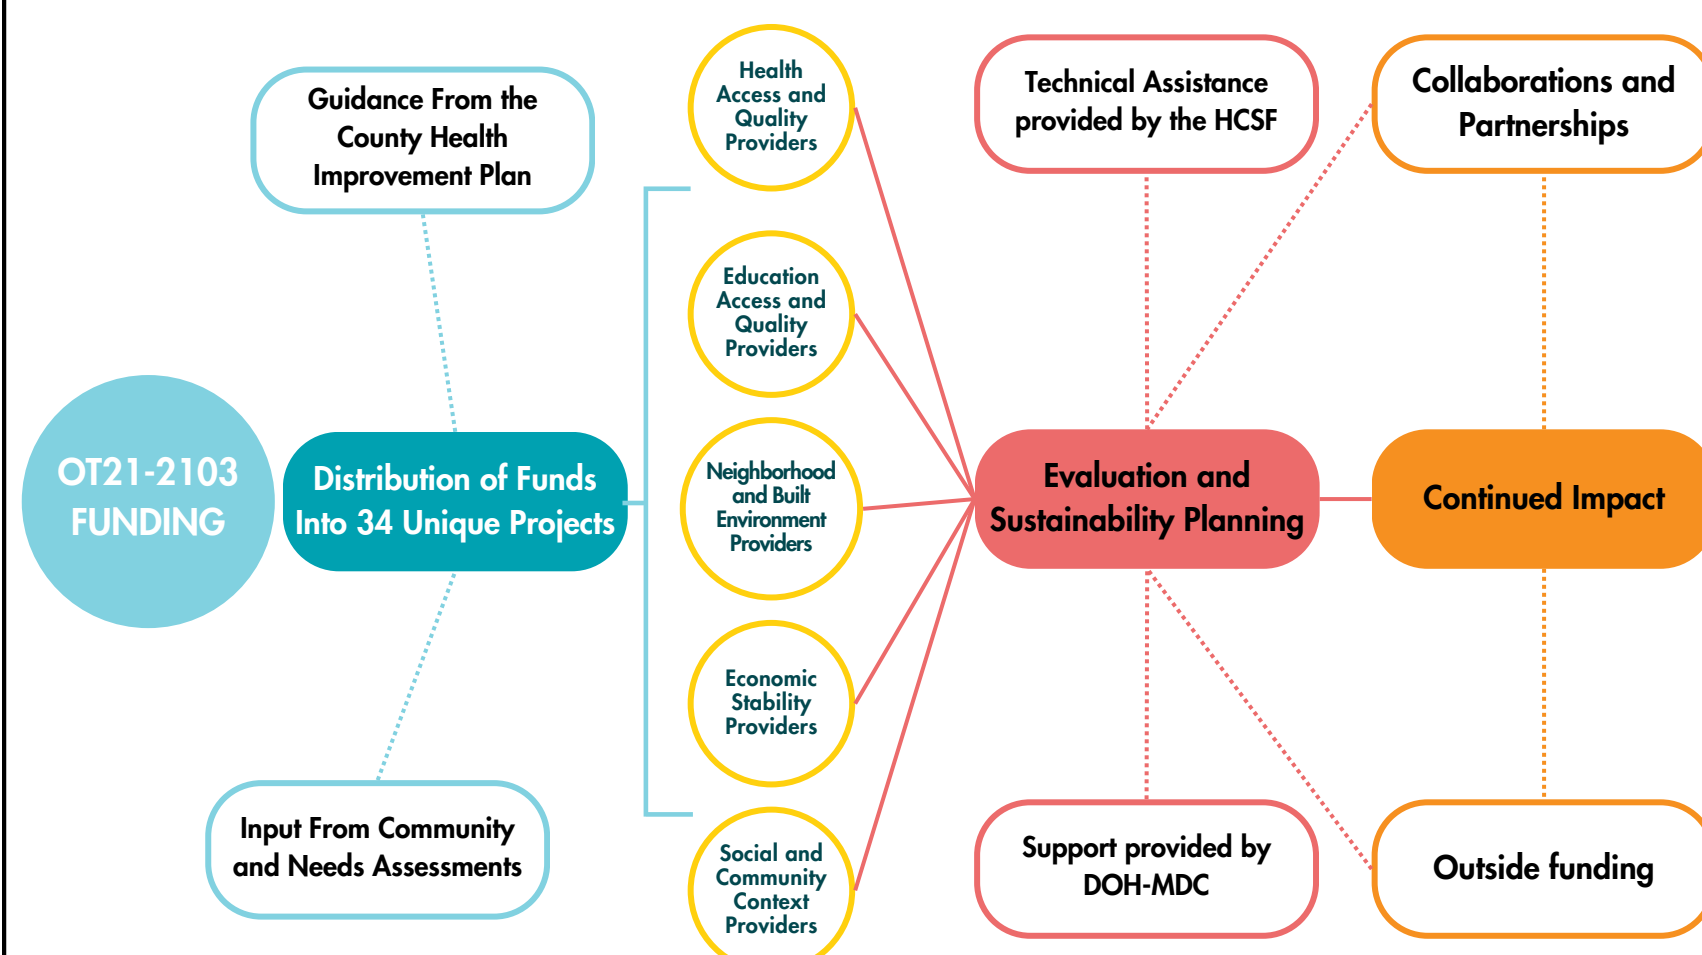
Guidance From the County Health Improvement Plan

OT21-2103 FUNDING

Distribution of Funds Into 34 Unique Projects

Input From Community and Needs Assessments

Health Access and Quality Providers

Education Access and Quality Providers

Neighborhood and Built Environment Providers

Economic Stability Providers

Social and Community Context Providers

Technical Assistance provided by the HCSF

Evaluation and Sustainability Planning

Support provided by DOH-MDC

Collaborations and Partnerships

Continued Impact

Outside funding